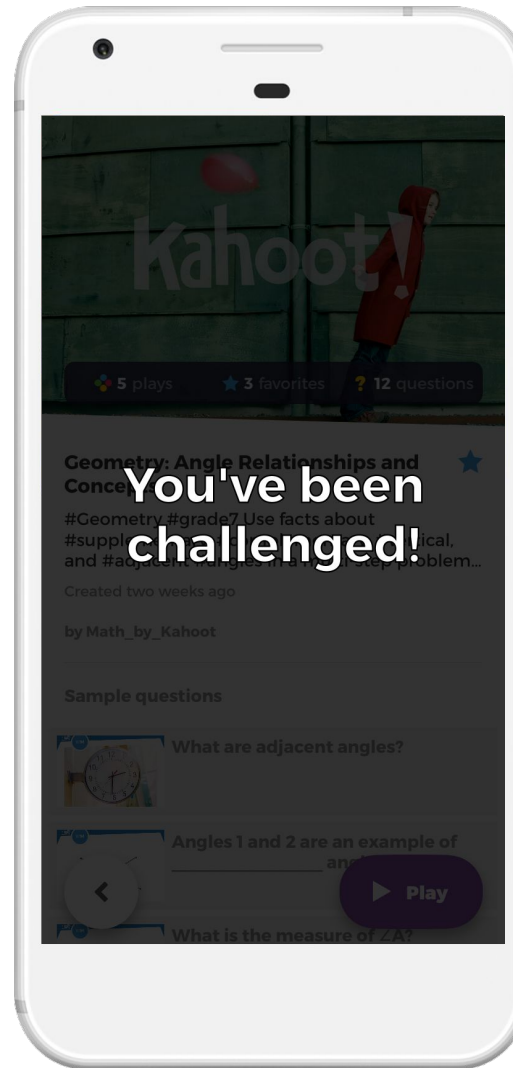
Kahoot!

5 plays 3 favorites 12 questions

Geometry: Angle Relationships and Conce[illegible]

You've been challenged!

#Geometry #grade7 Use facts about #supple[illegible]ical, and #adjacent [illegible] step problem...

Created two weeks ago

by Math_by_Kahoot

Sample questions

What are adjacent angles?

Angles 1 and 2 are an example of ________ an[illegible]

What is the measure of ∠A?

Play